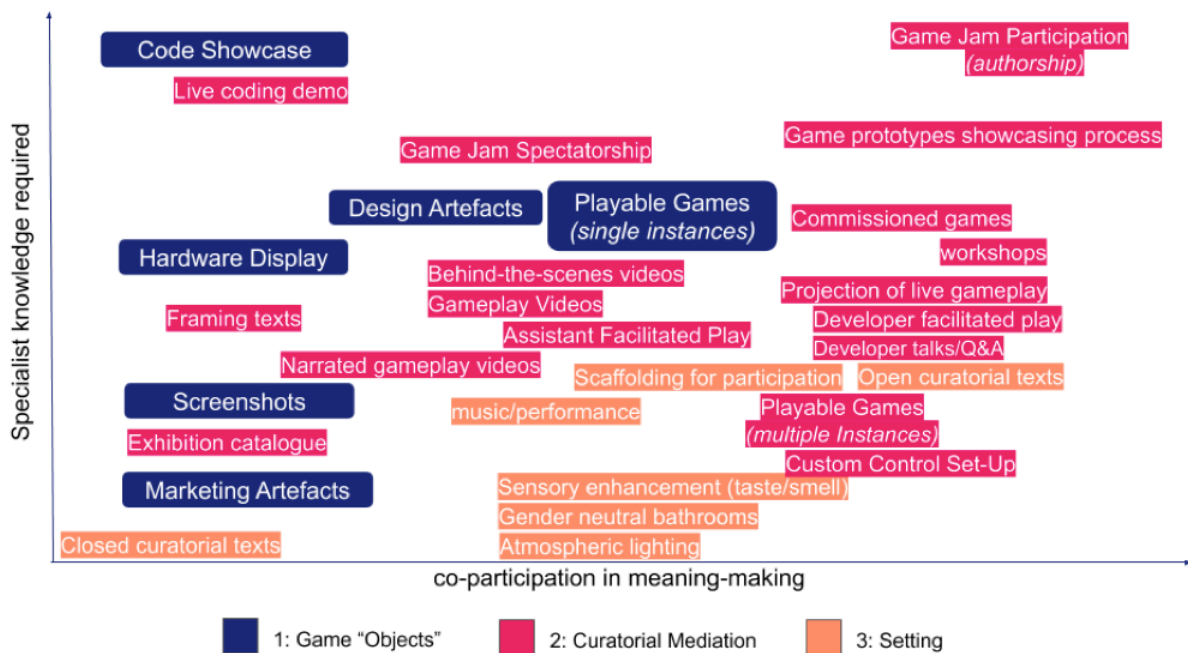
Specialist knowledge required

Code Showcase
Live coding demo
Game Jam Participation
(authorship)
Game prototypes showcasing process
Game Jam Spectatorship
Design Artefacts
Playable Games
(single instances)
Commissioned games
Hardware Display
workshops
Behind-the-scenes videos
Gameplay Videos
Projection of live gameplay
Framing texts
Developer facilitated play
Assistant Facilitated Play
Developer talks/Q&A
Narrated gameplay videos
Scaffolding for participation
Open curatorial texts
Screenshots
music/performance
Playable Games
(multiple Instances)
Exhibition catalogue
Custom Control Set-Up
Marketing Artefacts
Sensory enhancement (taste/smell)
Gender neutral bathrooms
Closed curatorial texts
Atmospheric lighting

co-participation in meaning-making

1: Game “Objects”
2: Curatorial Mediation
3: Setting